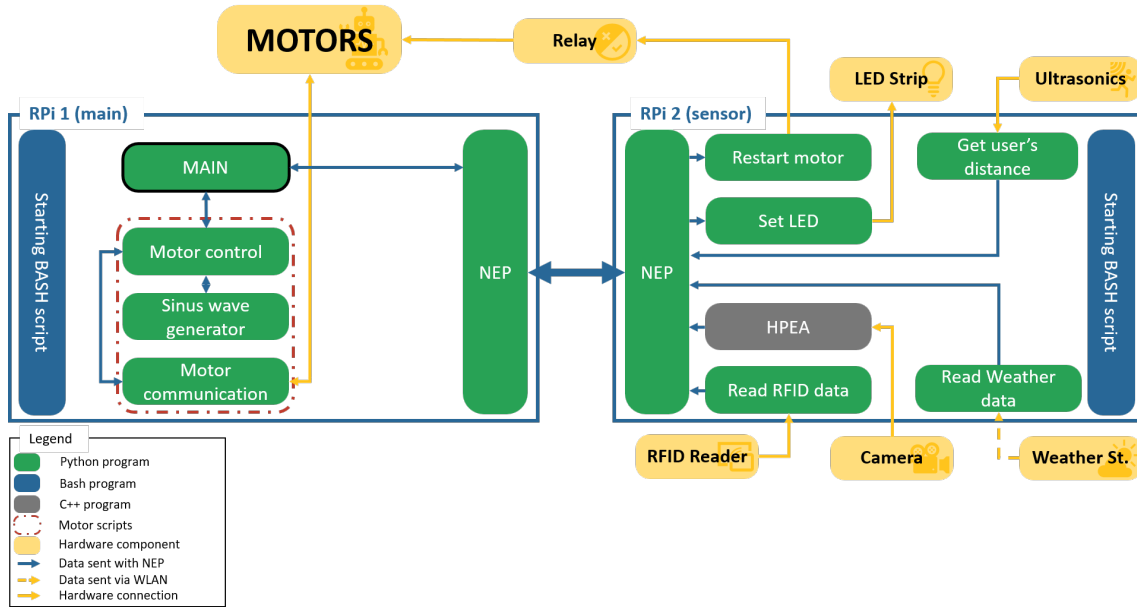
MOTORS

Relay

LED Strip

Ultrasonics

RPi 1 (main)

Starting BASH script

MAIN

Motor control

Sinus wave generator

Motor communication

NEP

RPi 2 (sensor)

NEP

Restart motor

Set LED

Get user's distance

HPEA

Read RFID data

Read Weather data

Starting BASH script

RFID Reader

Camera

Weather St.

Legend
Python program
Bash program
C++ program
Motor scripts
Hardware component
Data sent with NEP
Data sent via WLAN
Hardware connection